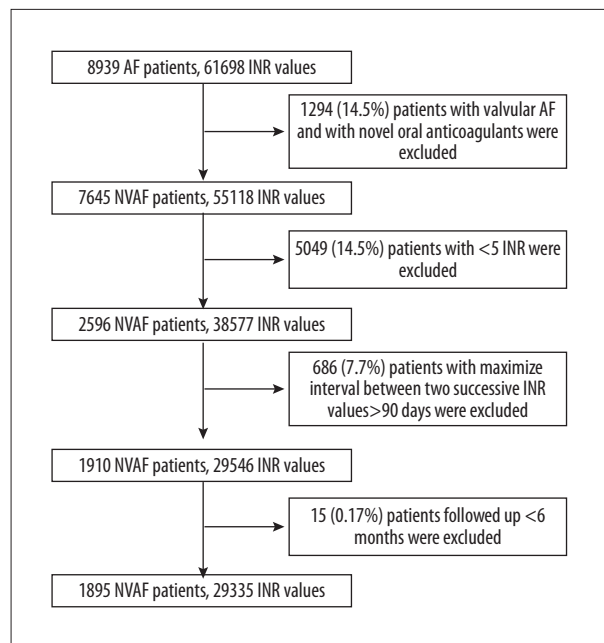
8939 AF patients, 61698 INR values

1294 (14.5%) patients with valvular AF and with novel oral anticoagulants were excluded

7645 NVAF patients, 55118 INR values

5049 (14.5%) patients with <5 INR were excluded

2596 NVAF patients, 38577 INR values

686 (7.7%) patients with maximize interval between two successive INR values>90 days were excluded

1910 NVAF patients, 29546 INR values

15 (0.17%) patients followed up <6 months were excluded

1895 NVAF patients, 29335 INR values